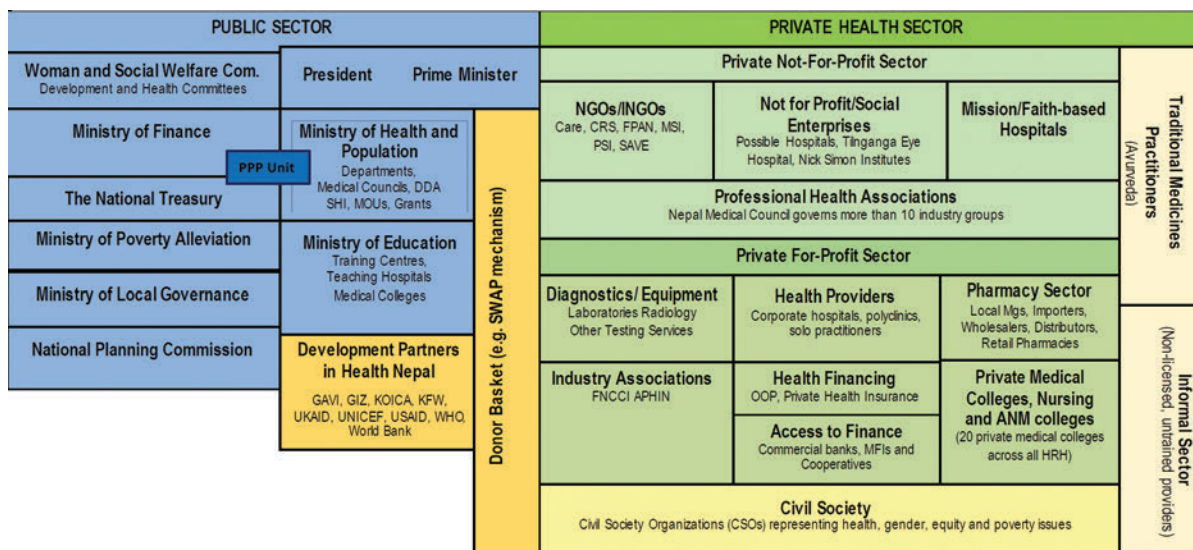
PUBLIC SECTOR

Woman and Social Welfare Com.
Development and Health Committees

President Prime Minister

Ministry of Finance

Ministry of Health and Population
Departments, Medical Councils, DDA SHI, MOUs, Grants

PPP Unit

The National Treasury

Ministry of Poverty Alleviation

Ministry of Education
Training Centres, Teaching Hospitals Medical Colleges

Ministry of Local Governance

National Planning Commission

Development Partners in Health Nepal
GAVI, GIZ, KOICA, KFW, UKAID, UNICEF, USAID, WHO, World Bank

Donor Basket (e.g. SWAP mechanism)

PRIVATE HEALTH SECTOR

Private Not-For-Profit Sector

NGOs/INGOs
Care, CRS, FPAN, MSI, PSI, SAVE

Not for Profit/Social Enterprises
Possible Hospitals, Tilganga Eye Hospital, Nick Simon Institutes

Mission/Faith-based Hospitals

Professional Health Associations
Nepal Medical Council governs more than 10 industry groups

Private For-Profit Sector

Diagnostics/ Equipment
Laboratories Radiology Other Testing Services

Health Providers
Corporate hospitals, polyclinics, solo practitioners

Pharmacy Sector
Local Mgs, Importers, Wholesalers, Distributors, Retail Pharmacies

Industry Associations
FNCCI APHIN

Health Financing
OOP, Private Health Insurance

Private Medical Colleges, Nursing and ANM colleges
(20 private medical colleges across all HRH)

Access to Finance
Commercial banks, MFIs and Cooperatives

Civil Society
Civil Society Organizations (CSOs) representing health, gender, equity and poverty issues

Traditional Medicines Practitioners
(Ayurveda)

Informal Sector
(Non-licensed, untrained providers)